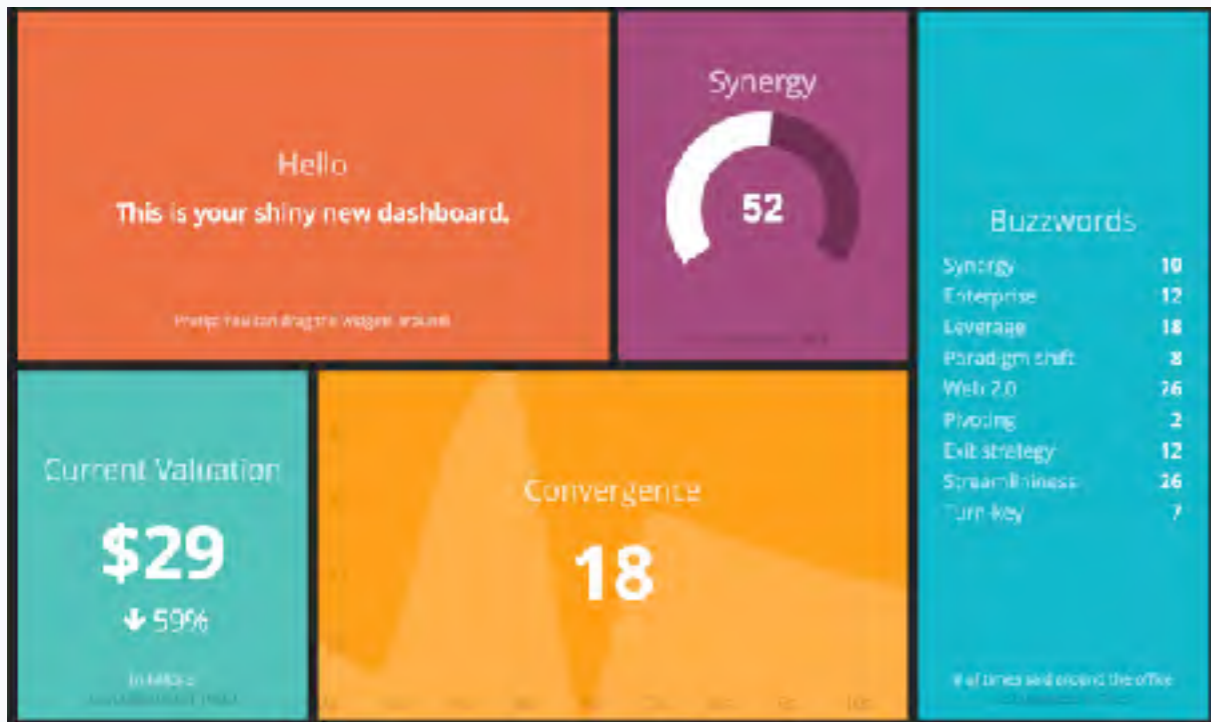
Hello

This is your shiny new dashboard.

Protip: You can drag the widgets around!

Synergy

52

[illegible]

Buzzwords

| | |
|---|---|
| Synergy | 10 |
| Enterprise | 12 |
| Leverage | 18 |
| Paradigm shift | 8 |
| Web 2.0 | 26 |
| Pivoting | 2 |
| Exit strategy | 12 |
| Streamlininess | 26 |
| Turn-key | 7 |

# of times said around the office

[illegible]

Current Valuation

$29

↓ 59%

In billions

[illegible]

Convergence

18

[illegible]